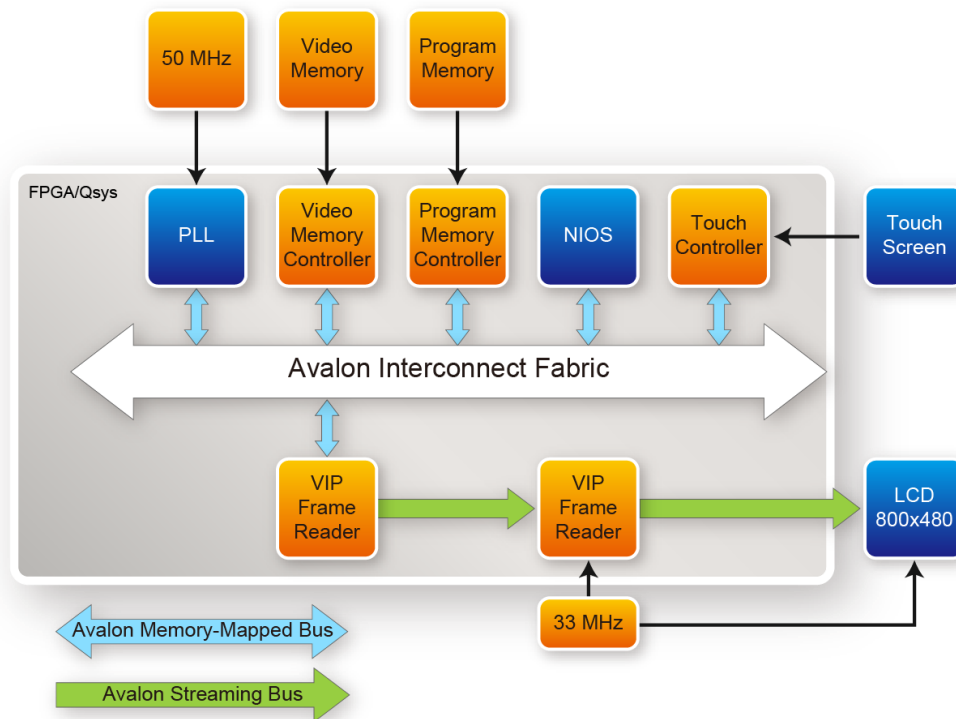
50 MHz

Video Memory

Program Memory

FPGA/Qsys

PLL

Video Memory Controller

Program Memory Controller

NIOS

Touch Controller

Touch Screen

Avalon Interconnect Fabric

VIP Frame Reader

VIP Frame Reader

LCD 800x480

33 MHz

Avalon Memory-Mapped Bus

Avalon Streaming Bus